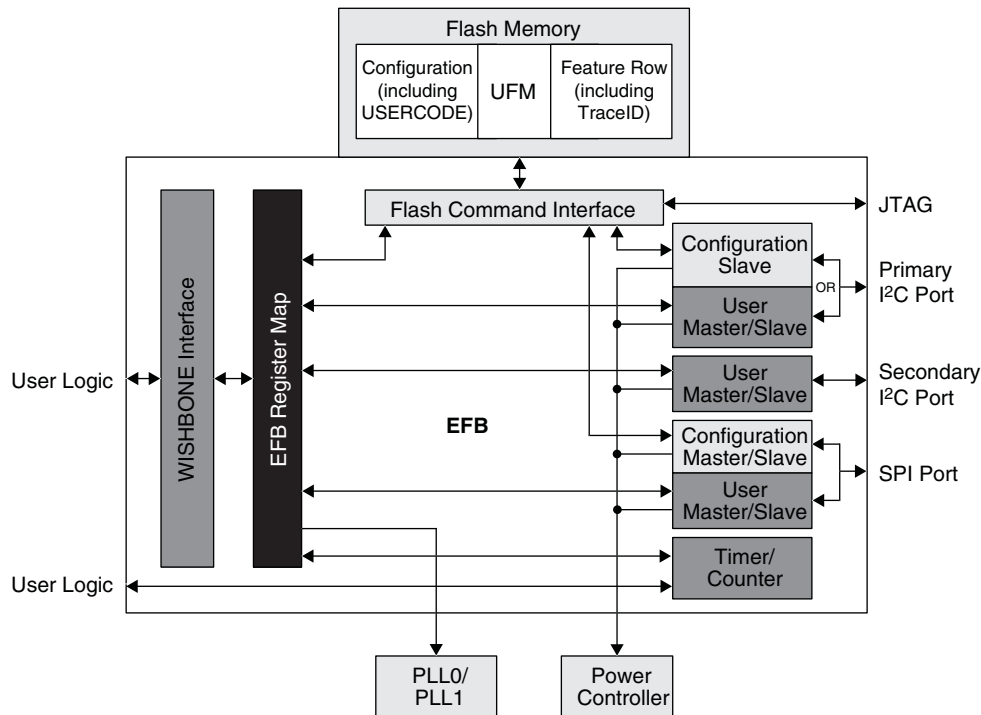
Flash Memory

Configuration (including USERCODE)

UFM

Feature Row (including TraceID)

Flash Command Interface

JTAG

WISHBONE Interface

EFB Register Map

Configuration Slave

OR

Primary I$^2$C Port

User Master/Slave

User Logic

User Master/Slave

Secondary I$^2$C Port

EFB

Configuration Master/Slave

SPI Port

User Master/Slave

Timer/ Counter

User Logic

PLL0/ PLL1

Power Controller